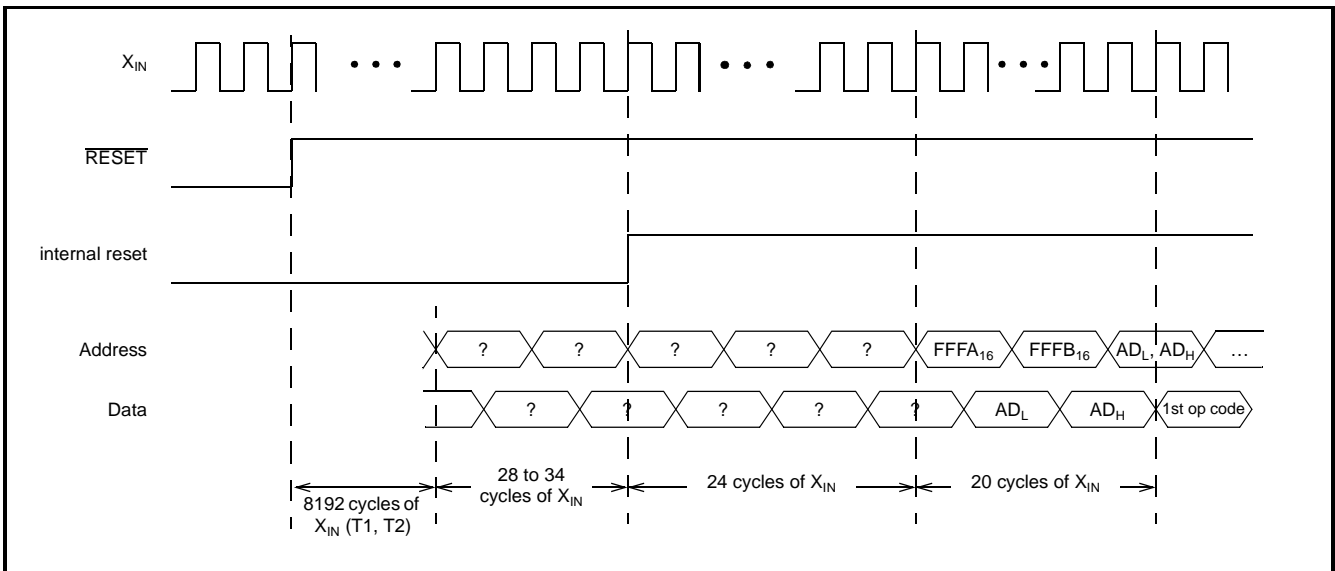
$X_{IN}$

• • •

• • •

• • •

$\overline{RESET}$

internal reset

Address

?

?

?

?

?

$FFFA_{16}$

$FFFB_{16}$

$AD_L, AD_H$

…

Data

?

?

?

?

?

$AD_L$

$AD_H$

1st op code

8192 cycles of $X_{IN}$ (T1, T2)

28 to 34 cycles of $X_{IN}$

24 cycles of $X_{IN}$

20 cycles of $X_{IN}$